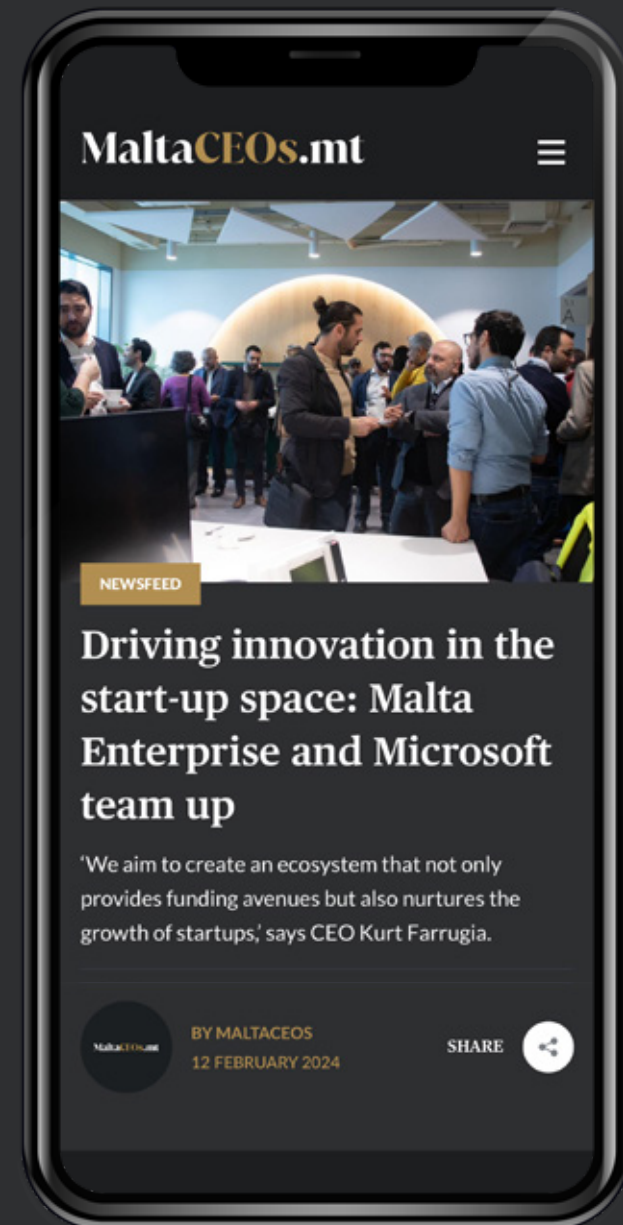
MaltaCEOs.mt

NEWSFEED

Driving innovation in the start-up space: Malta Enterprise and Microsoft team up

'We aim to create an ecosystem that not only provides funding avenues but also nurtures the growth of startups,' says CEO Kurt Farrugia.

MaltaCEOs.mt

BY MALTACEOS
12 FEBRUARY 2024

SHARE